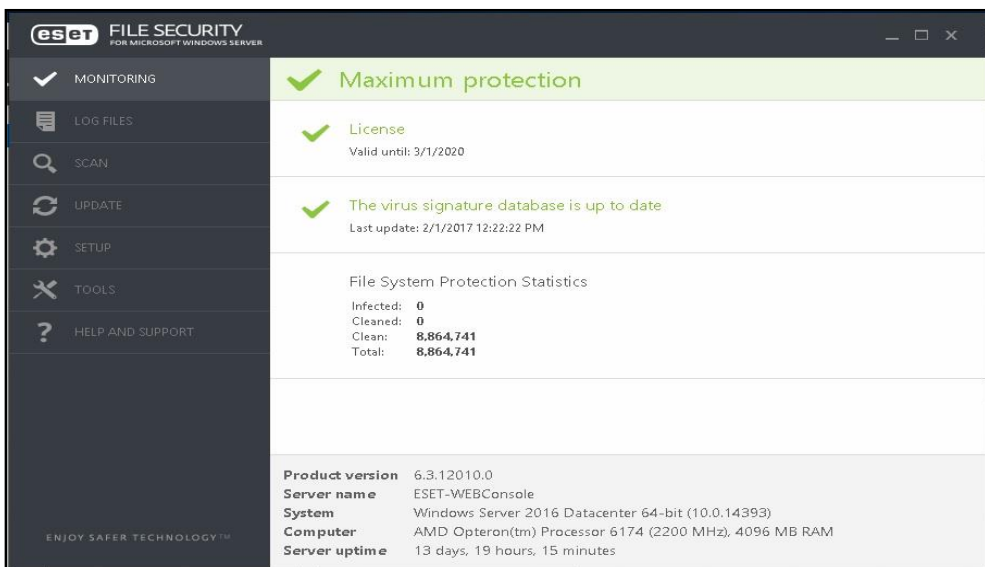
eset FILE SECURITY
FOR MICROSOFT WINDOWS SERVER

MONITORING
LOG FILES
SCAN
UPDATE
SETUP
TOOLS
HELP AND SUPPORT

ENJOY SAFER TECHNOLOGY™

Maximum protection

License
Valid until: 3/1/2020

The virus signature database is up to date
Last update: 2/1/2017 12:22:22 PM

File System Protection Statistics

| | |
|---|---|
| Infected: | 0 |
| Cleaned: | 0 |
| Clean: | 8,864,741 |
| Total: | 8,864,741 |

| | |
|---|---|
| Product version | 6.3.12010.0 |
| Server name | ESET-WEBConsole |
| System | Windows Server 2016 Datacenter 64-bit (10.0.14393) |
| Computer | AMD Opteron(tm) Processor 6174 (2200 MHz), 4096 MB RAM |
| Server uptime | 13 days, 19 hours, 15 minutes |